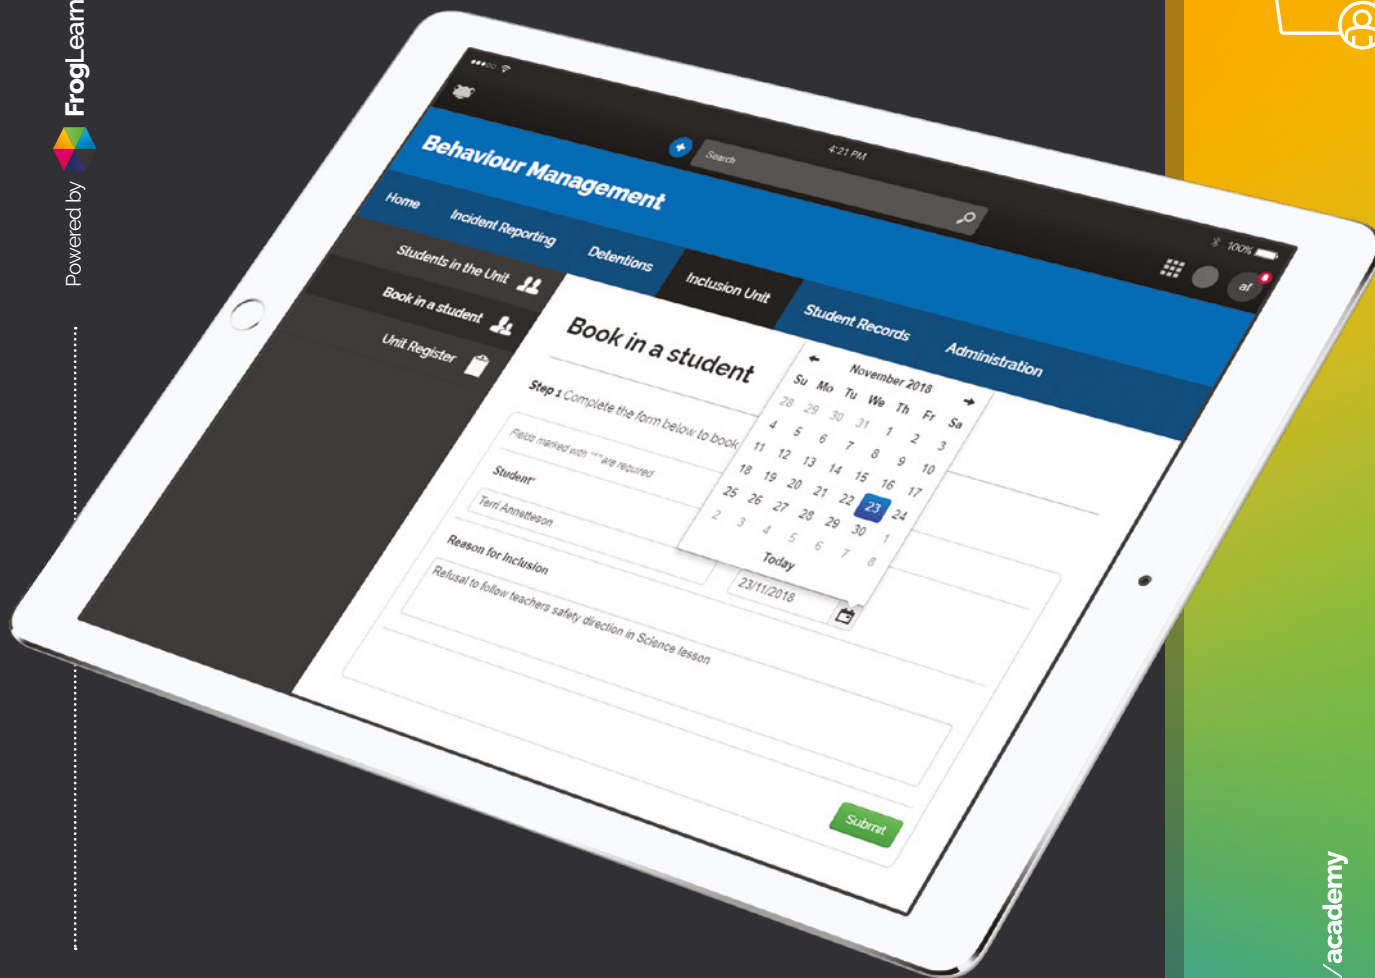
Powered by FrogLearn

4:21 PM

Search

100%

Behaviour Management

Home

Incident Reporting

Detentions

Inclusion Unit

Student Records

Administration

Students in the Unit

Book in a student

Unit Register

Book in a student

Step 1 Complete the form below to book

Fields marked with "*" are required

Student*

Terri Annetteson

Reason for Inclusion

Refusal to follow teachers safety direction in Science lesson

23/11/2018

November 2018

| Su | Mo | Tu | We | Th | Fr | Sa |
|---|---|---|---|---|---|---|
| 28 | 29 | 30 | 31 | 1 | 2 | 3 |
| 4 | 5 | 6 | 7 | 8 | 9 | 10 |
| 11 | 12 | 13 | 14 | 15 | 16 | 17 |
| 18 | 19 | 20 | 21 | 22 | 23 | 24 |
| 25 | 26 | 27 | 28 | 29 | 30 | 1 |
| 2 | 3 | 4 | 5 | 6 | 7 | 8 |

Today

Submit

af

/academy